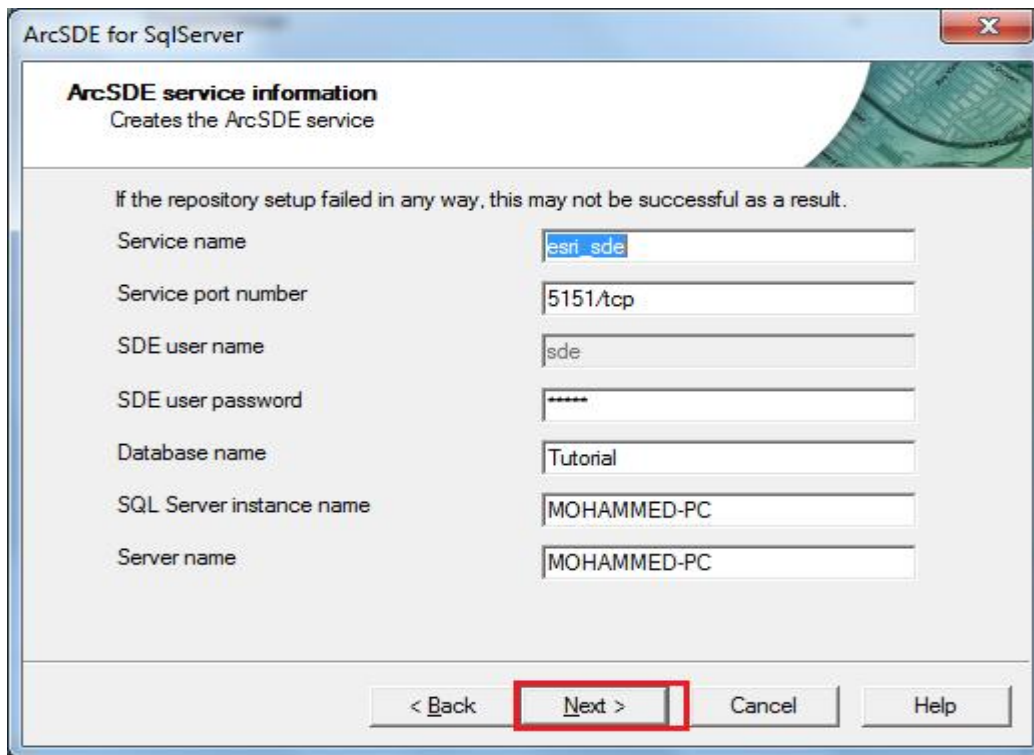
ArcSDE for SqlServer

ArcSDE service information
Creates the ArcSDE service

If the repository setup failed in any way, this may not be successful as a result.

Service name esri_sde

Service port number 5151/tcp

SDE user name sde

SDE user password ******

Database name Tutorial

SQL Server instance name MOHAMMED-PC

Server name MOHAMMED-PC

< Back
Next >
Cancel
Help